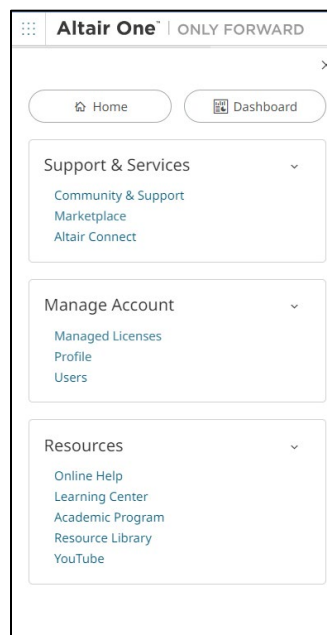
Altair One™ | ONLY FORWARD

Home

Dashboard

Support & Services

Community & Support
Marketplace
Altair Connect

Manage Account

Managed Licenses
Profile
Users

Resources

Online Help
Learning Center
Academic Program
Resource Library
YouTube